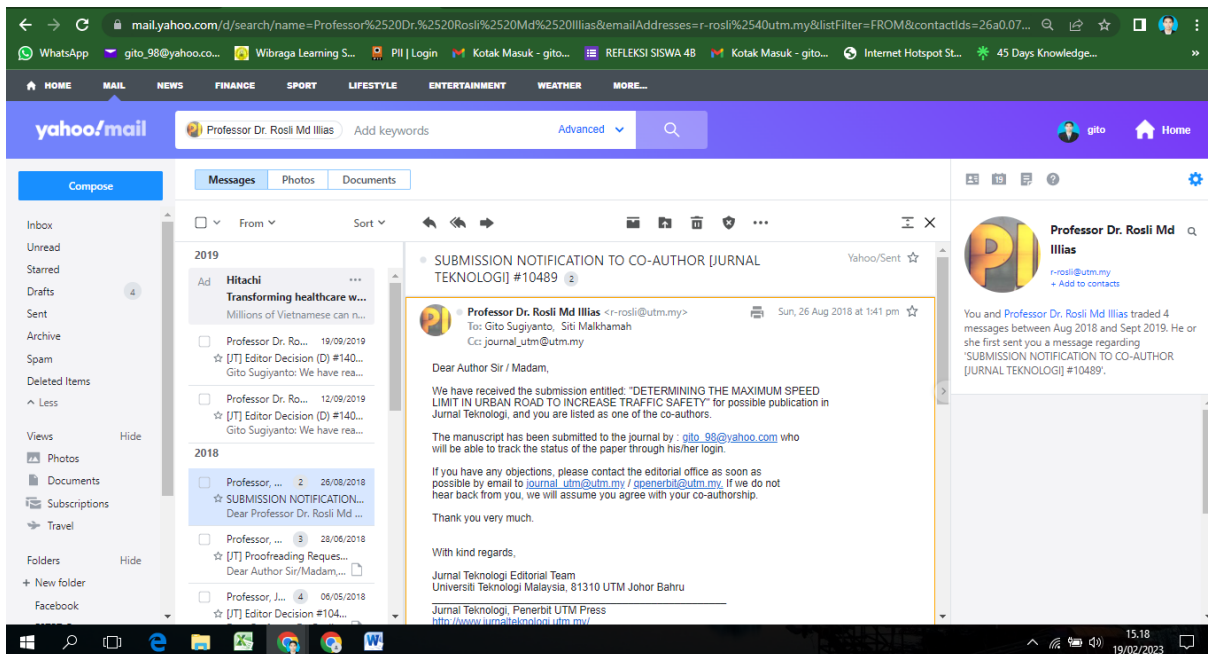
mail.yahoo.com/d/search/name=Professor%2520Dr.%2520Rosli%2520Md%2520Illias&emailAddresses=r-rosli%2540utm.my&listFilter=FROM&contactIds=26a0.07...

WhatsApp | gito_98@yahoo.co... | Wibraga Learning S... | PII | Login | Kotak Masuk - gito... | REFLEKSI SISWA 4B | Kotak Masuk - gito... | Internet Hotspot St... | 45 Days Knowledge...

HOME | MAIL | NEWS | FINANCE | SPORT | LIFESTYLE | ENTERTAINMENT | WEATHER | MORE...

yahoo!mail | Professor Dr. Rosli Md Illias | Add keywords | Advanced | gito | Home

Compose

Inbox
Unread
Starred
Drafts 4
Sent
Archive
Spam
Deleted Items
^ Less

Views Hide
Photos
Documents
Subscriptions
Travel

Folders Hide
+ New folder
Facebook

Messages | Photos | Documents

From | Sort

2019
Ad Hitachi
Transforming healthcare w...
Millions of Vietnamese can n...

Professor Dr. Ro... 19/09/2019
[JT] Editor Decision (D) #140...
Gito Sugiyanto: We have rea...

Professor Dr. Ro... 12/09/2019
[JT] Editor Decision (D) #140...
Gito Sugiyanto: We have rea...

2018
Professor, ... 2 26/08/2018
SUBMISSION NOTIFICATION...
Dear Professor Dr. Rosli Md ...

Professor, ... 3 28/06/2018
[JT] Proofreading Reques...
Dear Author Sir/Madam,...

Professor, J... 4 06/05/2018
[JT] Editor Decision #104...

SUBMISSION NOTIFICATION TO CO-AUTHOR [JURNAL TEKNOLOGI] #10489 2
Yahoo/Sent

Professor Dr. Rosli Md Illias <r-rosli@utm.my>
To: Gito Sugiyanto, Siti Malkhamah
Cc: journal_utm@utm.my
Sun, 26 Aug 2018 at 1:41 pm

Dear Author Sir / Madam,

We have received the submission entitled: "DETERMINING THE MAXIMUM SPEED LIMIT IN URBAN ROAD TO INCREASE TRAFFIC SAFETY" for possible publication in Jurnal Teknologi, and you are listed as one of the co-authors.

The manuscript has been submitted to the journal by : gito_98@yahoo.com who will be able to track the status of the paper through his/her login.

If you have any objections, please contact the editorial office as soon as possible by email to journal_utm@utm.my / penerbit@utm.my. If we do not hear back from you, we will assume you agree with your co-authorship.

Thank you very much.

With kind regards,

Jurnal Teknologi Editorial Team
Universiti Teknologi Malaysia, 81310 UTM Johor Bahru

Jurnal Teknologi, Penerbit UTM Press
http://www.jurnalteknologi.utm.my/

Professor Dr. Rosli Md Illias
r-rosli@utm.my
+ Add to contacts

You and Professor Dr. Rosli Md Illias traded 4 messages between Aug 2018 and Sept 2019. He or she first sent you a message regarding 'SUBMISSION NOTIFICATION TO CO-AUTHOR [JURNAL TEKNOLOGI] #10489'.

15.18
19/02/2023